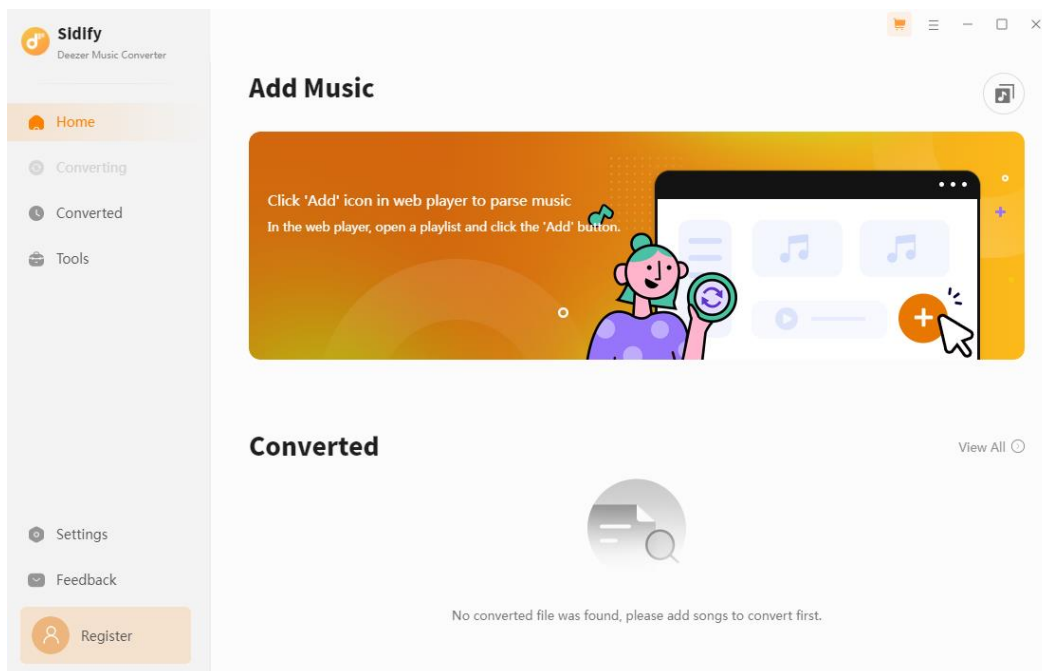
Sidify
Deezer Music Converter

Home
Converting
Converted
Tools

Settings
Feedback
Register

Add Music

Click 'Add' icon in web player to parse music
In the web player, open a playlist and click the 'Add' button.

Converted

View All

No converted file was found, please add songs to convert first.